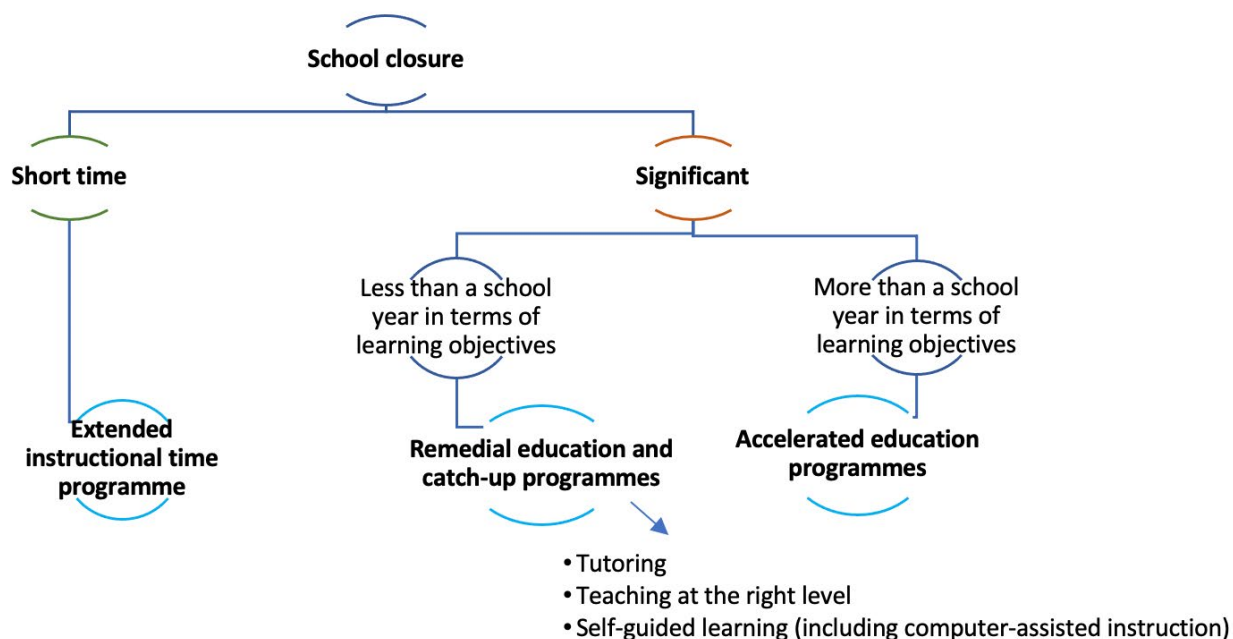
School closure

Short time

Significant

Less than a school year in terms of learning objectives

More than a school year in terms of learning objectives

Extended instructional time programme

Remedial education and catch-up programmes

Accelerated education programmes

• Tutoring
• Teaching at the right level
• Self-guided learning (including computer-assisted instruction)